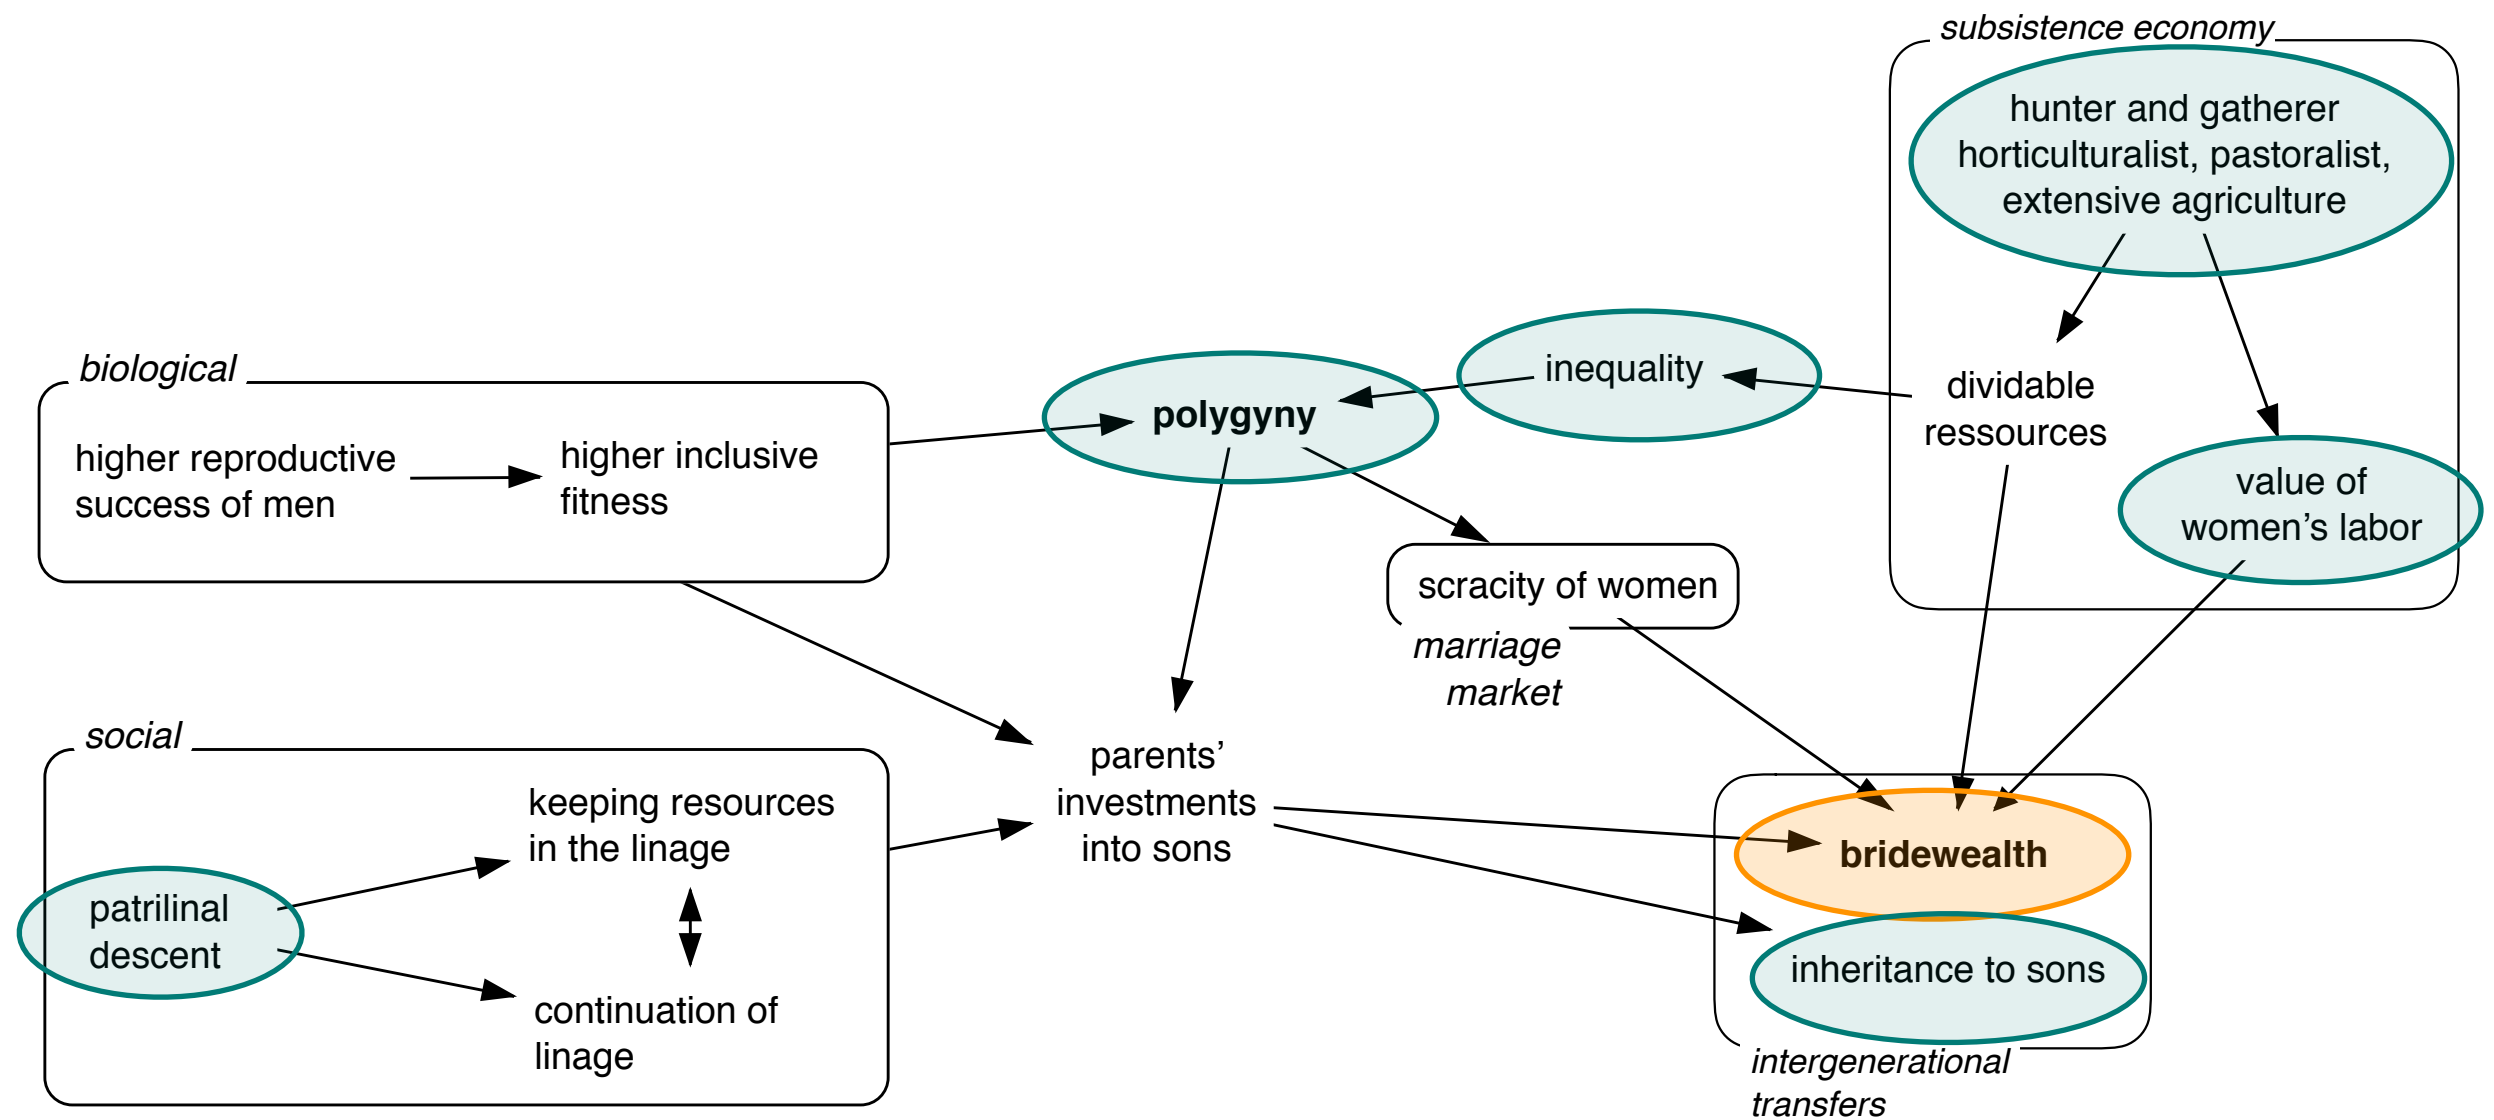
subsistence economy

hunter and gatherer horticulturalist, pastoralist, extensive agriculture

dividable ressources

value of women's labor

inequality

polygyny

biological

higher reproductive success of men

higher inclusive fitness

scracity of women

marriage market

social

keeping resources in the linage

patrilinal descent

continuation of linage

parents' investments into sons

bridewealth

inheritance to sons

intergenerational transfers